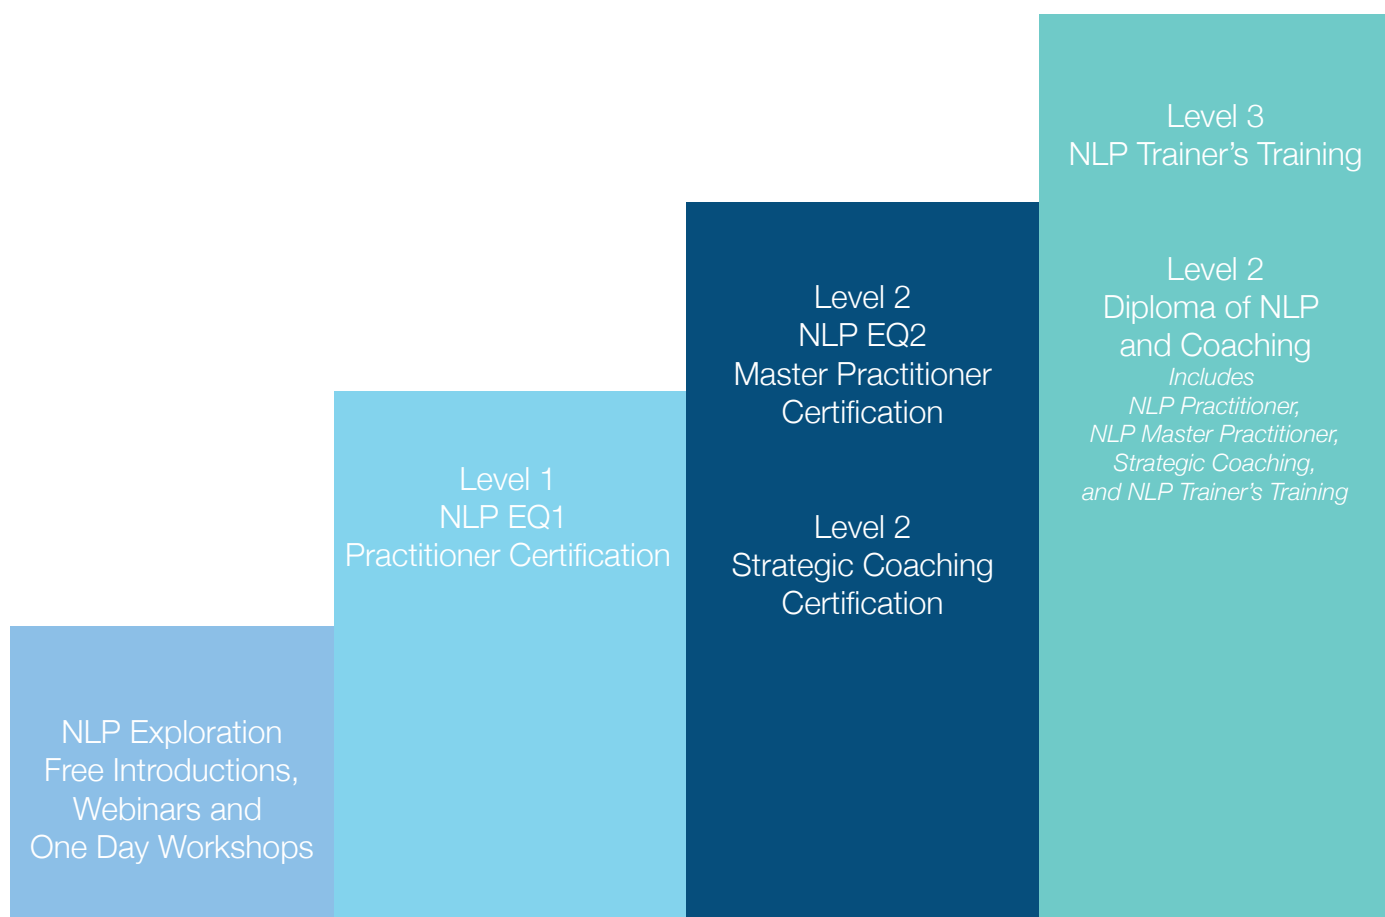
NLP Exploration
Free Introductions,
Webinars and
One Day Workshops

Level 1
NLP EQ1
Practitioner Certification

Level 2
NLP EQ2
Master Practitioner
Certification

Level 2
Strategic Coaching
Certification

Level 3
NLP Trainer's Training

Level 2
Diploma of NLP
and Coaching
*Includes*
*NLP Practitioner,*
*NLP Master Practitioner,*
*Strategic Coaching,*
*and NLP Trainer's Training*